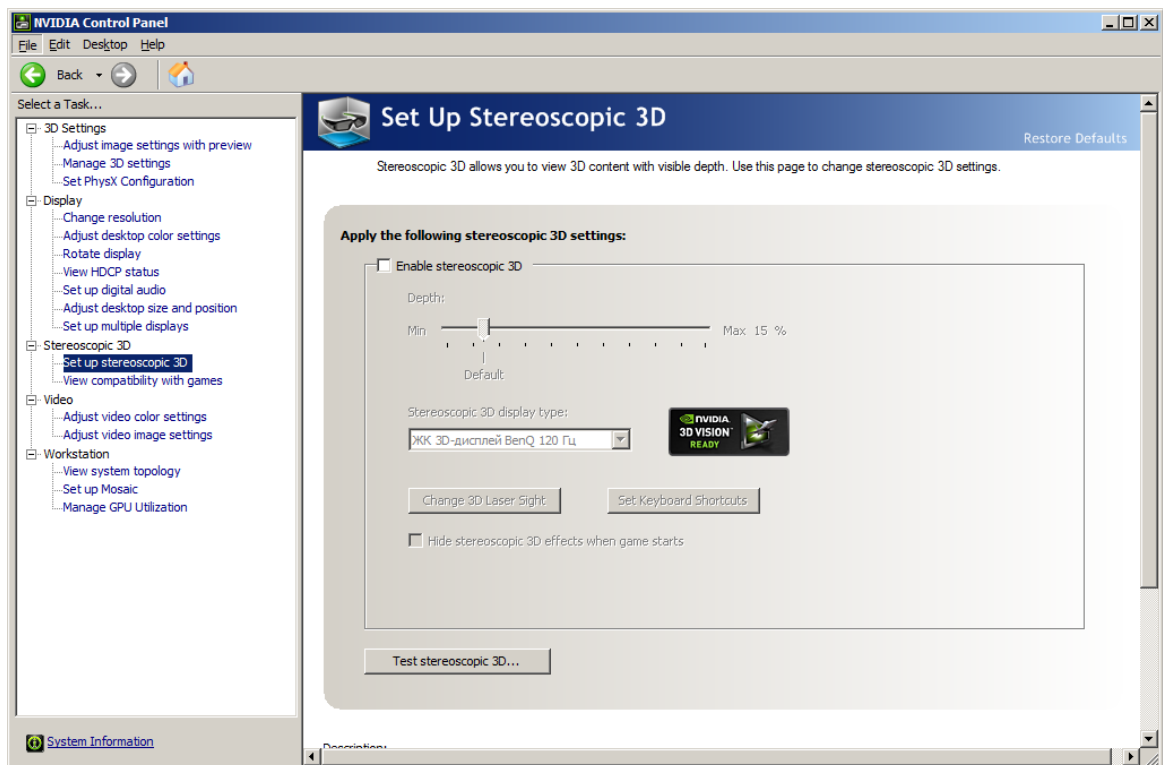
NVIDIA Control Panel

File Edit Desktop Help

Back

Select a Task...

3D Settings
Adjust image settings with preview
Manage 3D settings
Set PhysX Configuration
Display
Change resolution
Adjust desktop color settings
Rotate display
View HDCP status
Set up digital audio
Adjust desktop size and position
Set up multiple displays
Stereoscopic 3D
Set up stereoscopic 3D
View compatibility with games
Video
Adjust video color settings
Adjust video image settings
Workstation
View system topology
Set up Mosaic
Manage GPU Utilization

System Information

Set Up Stereoscopic 3D

Restore Defaults

Stereoscopic 3D allows you to view 3D content with visible depth. Use this page to change stereoscopic 3D settings.

Apply the following stereoscopic 3D settings:

Enable stereoscopic 3D

Depth:

Min

Max 15 %

Default

Stereoscopic 3D display type:

ЖК 3D-дисплей BenQ 120 Гц

NVIDIA 3D VISION READY

Change 3D Laser Sight

Set Keyboard Shortcuts

Hide stereoscopic 3D effects when game starts

Test stereoscopic 3D...

Description: